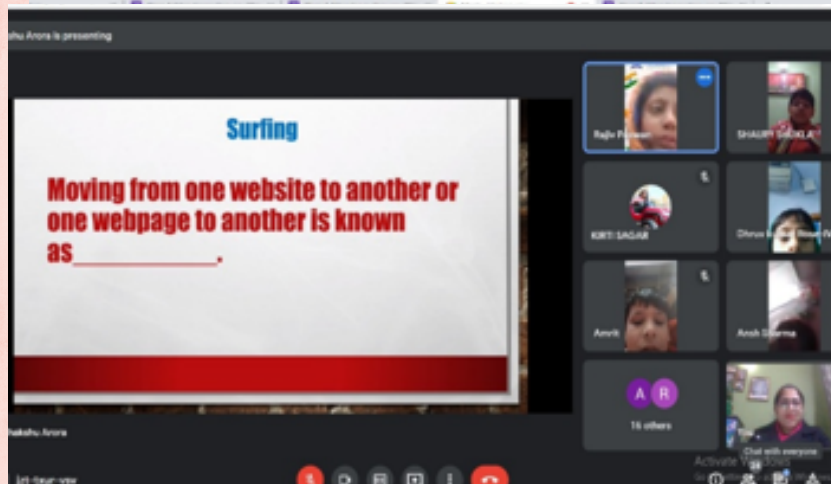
shu Arora is presenting

Surfing

Moving from one website to another or one webpage to another is known as\_\_\_\_\_\_\_\_\_\_\_.

Rajiv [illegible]

SHAURY SHUKLA

KIRTI SAGAR

Dhruv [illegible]

Amrik

Ansh Sharma

A R

16 others

hakshu Arora

Chat with everyone

Activate Windows